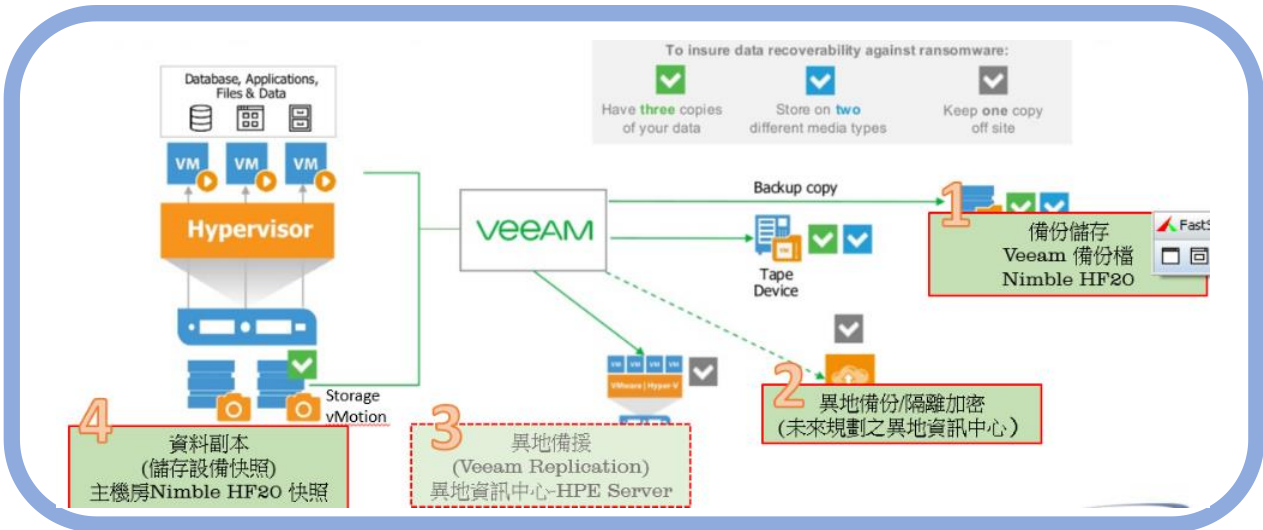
Database, Applications, Files & Data

VM VM VM

Hypervisor

Storage vMotion

VEEAM

To insure data recoverability against ransomware:

Have three copies of your data

Store on two different media types

Keep one copy off site

Backup copy

Tape Device

1
備份儲存
Veeam 備份檔
Nimble HF20

FastS

2
異地備份/隔離加密
(未來規劃之異地資訊中心)

VM VM VM VM
VMware | Hyper-V

3
異地備援
(Veeam Replication)
異地資訊中心-HPE Server

4
資料副本
(儲存設備快照)
主機房Nimble HF20 快照